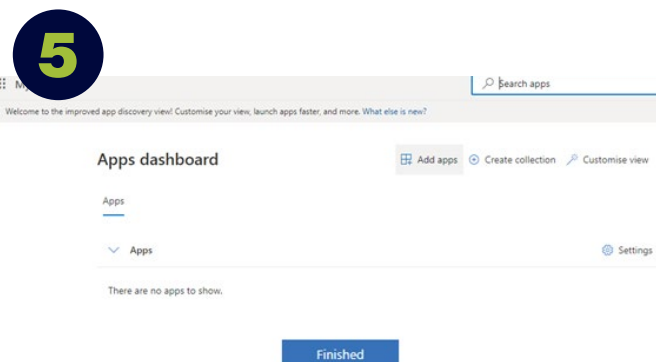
5

My

Search apps

Welcome to the improved app discovery view! Customise your view, launch apps faster, and more. What else is new?

Apps dashboard

Add apps Create collection Customise view

Apps

Apps

Settings

There are no apps to show.

Finished